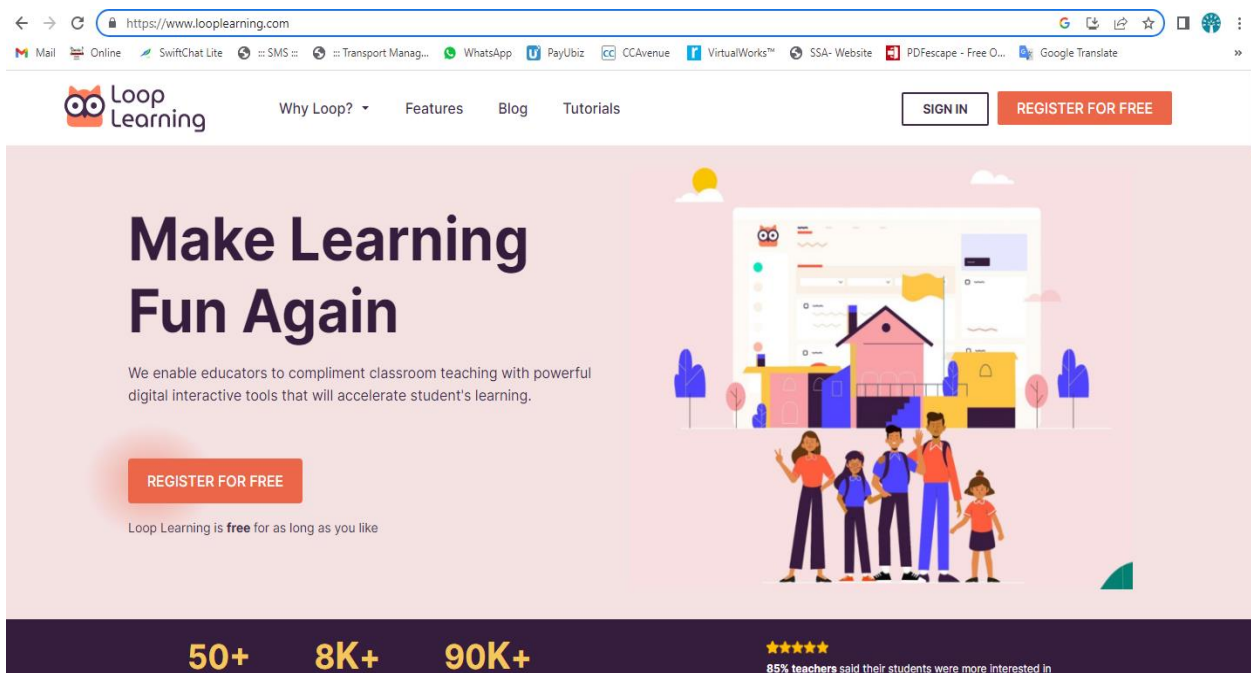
https://www.looplearning.com

Mail Online SwiftChat Lite ::: SMS ::: ::: Transport Manag... WhatsApp PayUbiz CCAvenue VirtualWorks™ SSA- Website PDFescape - Free O... Google Translate

Loop Learning

Why Loop? Features Blog Tutorials

SIGN IN REGISTER FOR FREE

Make Learning Fun Again

We enable educators to compliment classroom teaching with powerful digital interactive tools that will accelerate student's learning.

REGISTER FOR FREE

Loop Learning is **free** for as long as you like

50+ 8K+ 90K+

★★★★★
**85% teachers** said their students were more interested in